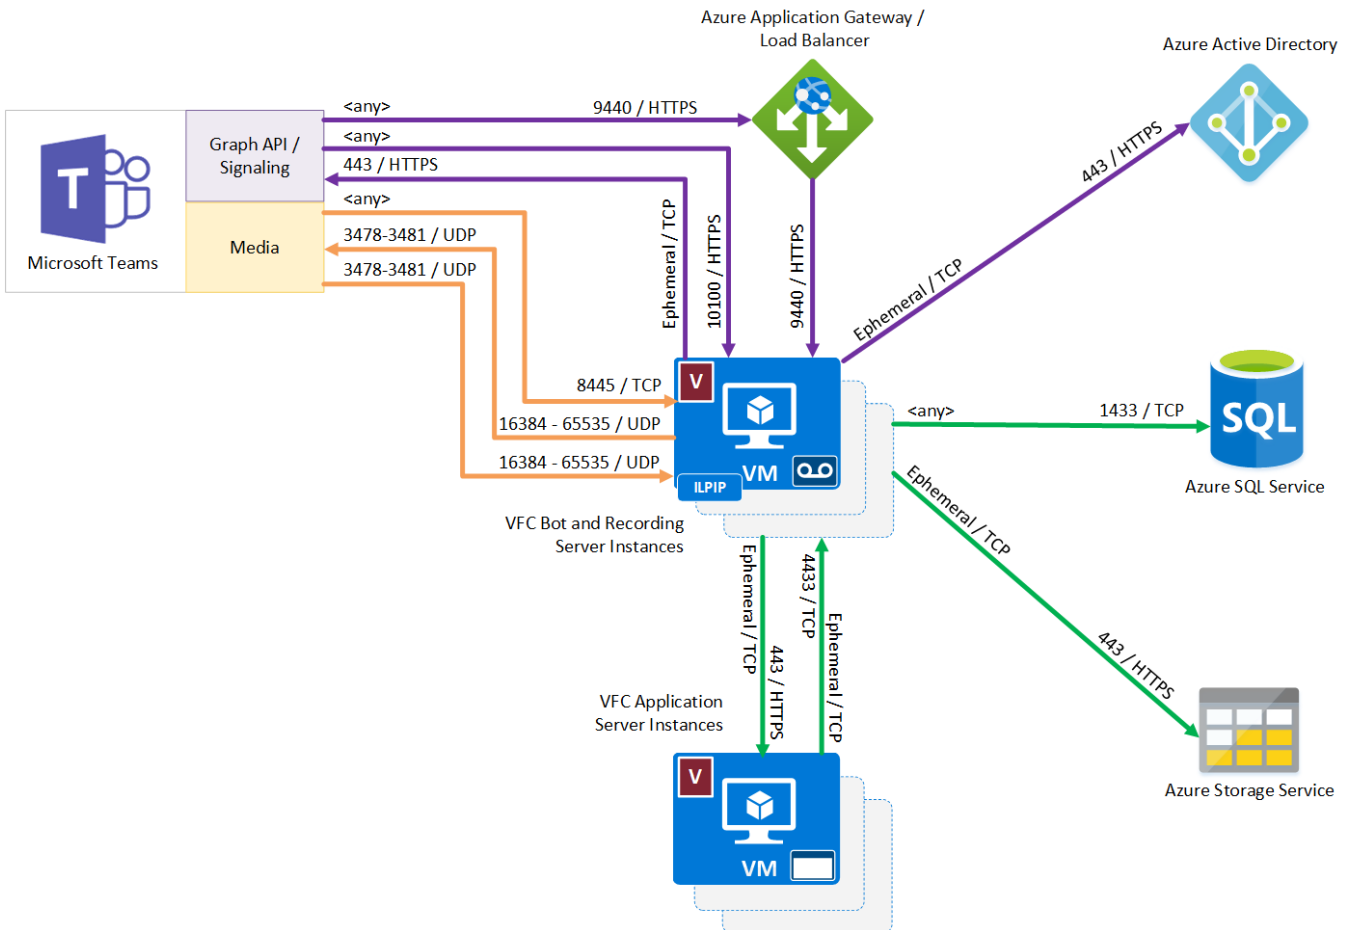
Azure Application Gateway / Load Balancer

Azure Active Directory

Microsoft Teams

Graph API / Signaling

Media

<any>

9440 / HTTPS

<any>

443 / HTTPS

<any>

3478-3481 / UDP

3478-3481 / UDP

Ephemeral / TCP

10100 / HTTPS

9440 / HTTPS

443 / HTTPS

Ephemeral / TCP

8445 / TCP

16384 - 65535 / UDP

16384 - 65535 / UDP

V

VM

ILPIP

<any>

1433 / TCP

SQL

Azure SQL Service

VFC Bot and Recording Server Instances

Ephemeral / TCP

443 / HTTPS

4433 / TCP

Ephemeral / TCP

Ephemeral / TCP

443 / HTTPS

VFC Application Server Instances

V

VM

Azure Storage Service